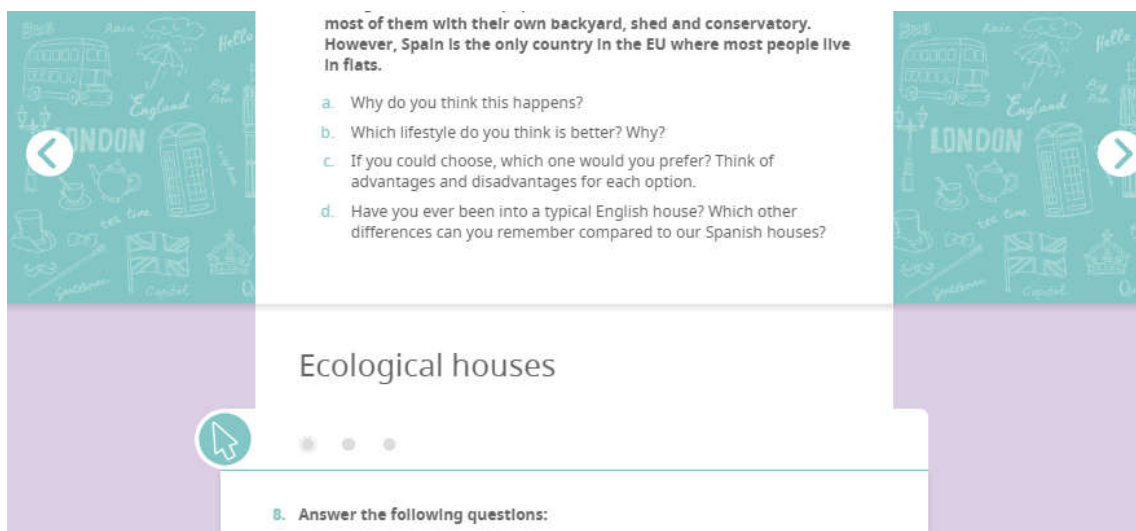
most of them with their own backyard, shed and conservatory. However, Spain is the only country in the EU where most people live in flats.

a. Why do you think this happens?

b. Which lifestyle do you think is better? Why?

c. If you could choose, which one would you prefer? Think of advantages and disadvantages for each option.

d. Have you ever been into a typical English house? Which other differences can you remember compared to our Spanish houses?

Ecological houses

8. Answer the following questions: